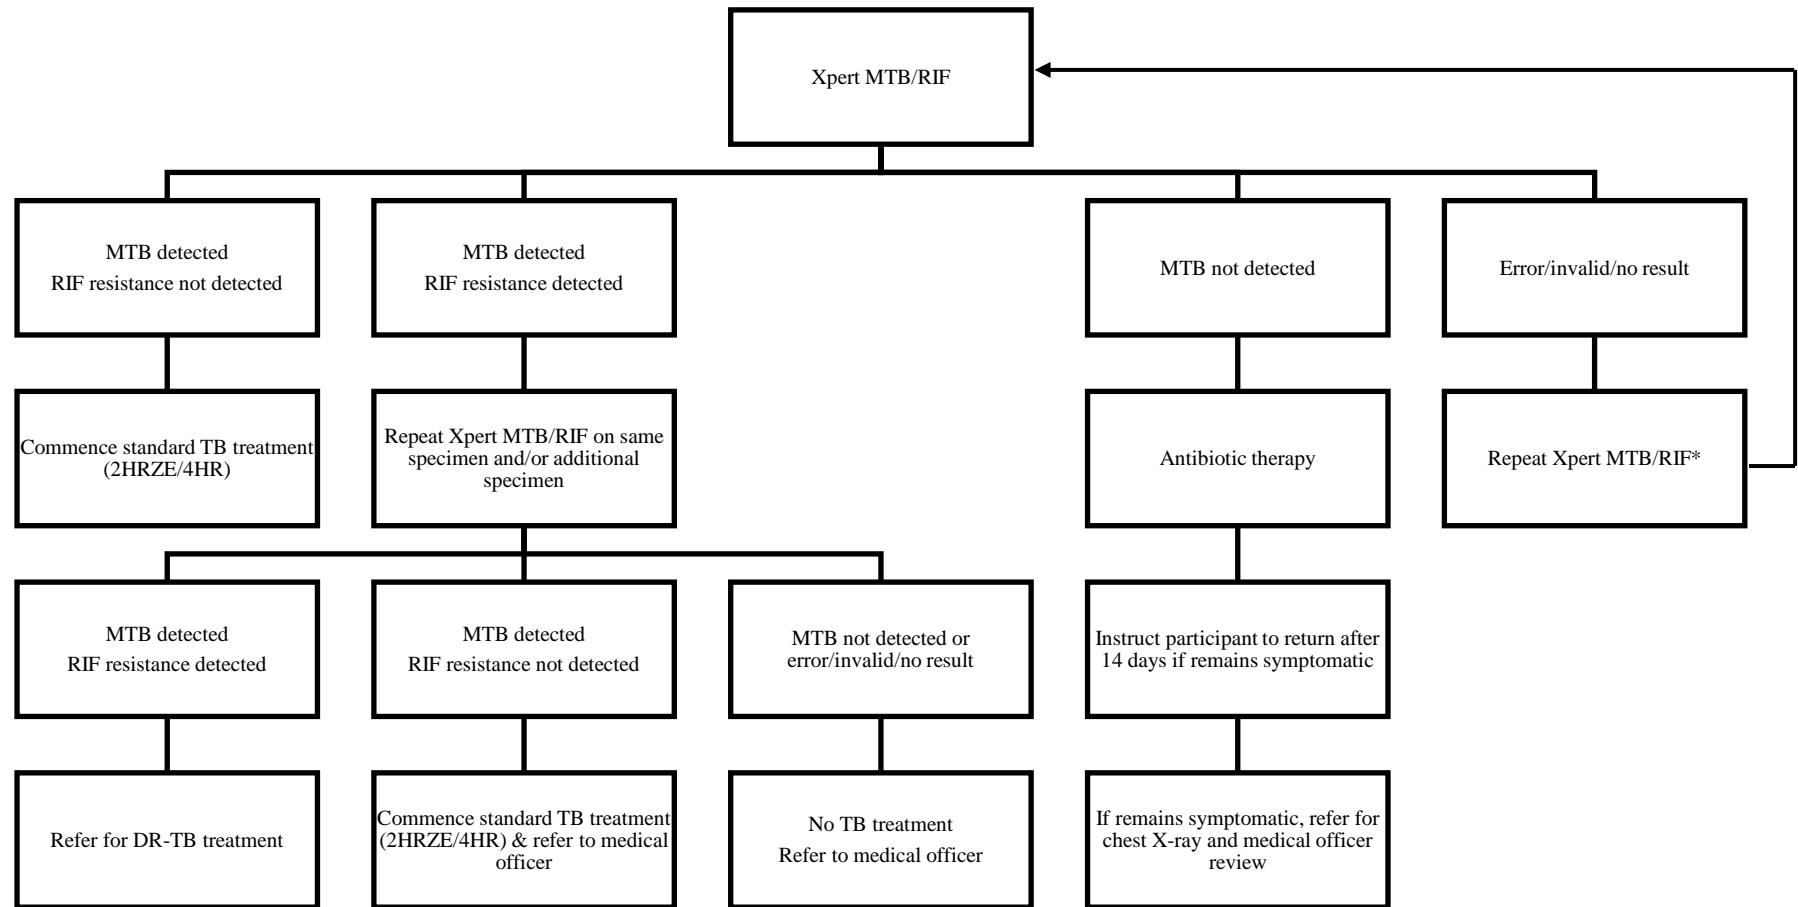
Xpert MTB/RIF

MTB detected
RIF resistance not detected

MTB detected
RIF resistance detected

MTB not detected

Error/invalid/no result

Commence standard TB treatment (2HRZE/4HR)

Repeat Xpert MTB/RIF on same specimen and/or additional specimen

Antibiotic therapy

Repeat Xpert MTB/RIF*

MTB detected
RIF resistance detected

MTB detected
RIF resistance not detected

MTB not detected or error/invalid/no result

Instruct participant to return after 14 days if remains symptomatic

Refer for DR-TB treatment

Commence standard TB treatment (2HRZE/4HR) & refer to medical officer

No TB treatment
Refer to medical officer

If remains symptomatic, refer for chest X-ray and medical officer review